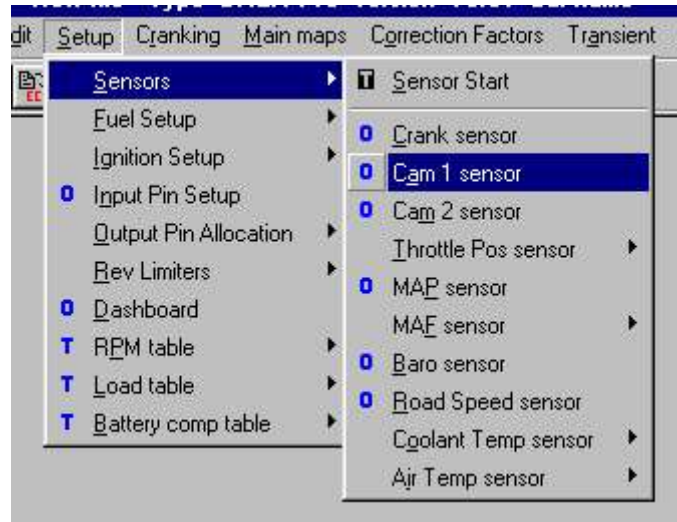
dit Setup Cranking Main maps Correction Factors Transient

Sensors
Fuel Setup
Ignition Setup
O Input Pin Setup
Output Pin Allocation
Rev Limiters
O Dashboard
T RPM table
T Load table
T Battery comp table

T Sensor Start
O Crank sensor
O Cam 1 sensor
O Cam 2 sensor
Throttle Pos sensor
O MAP sensor
MAF sensor
O Baro sensor
O Road Speed sensor
Coolant Temp sensor
Air Temp sensor